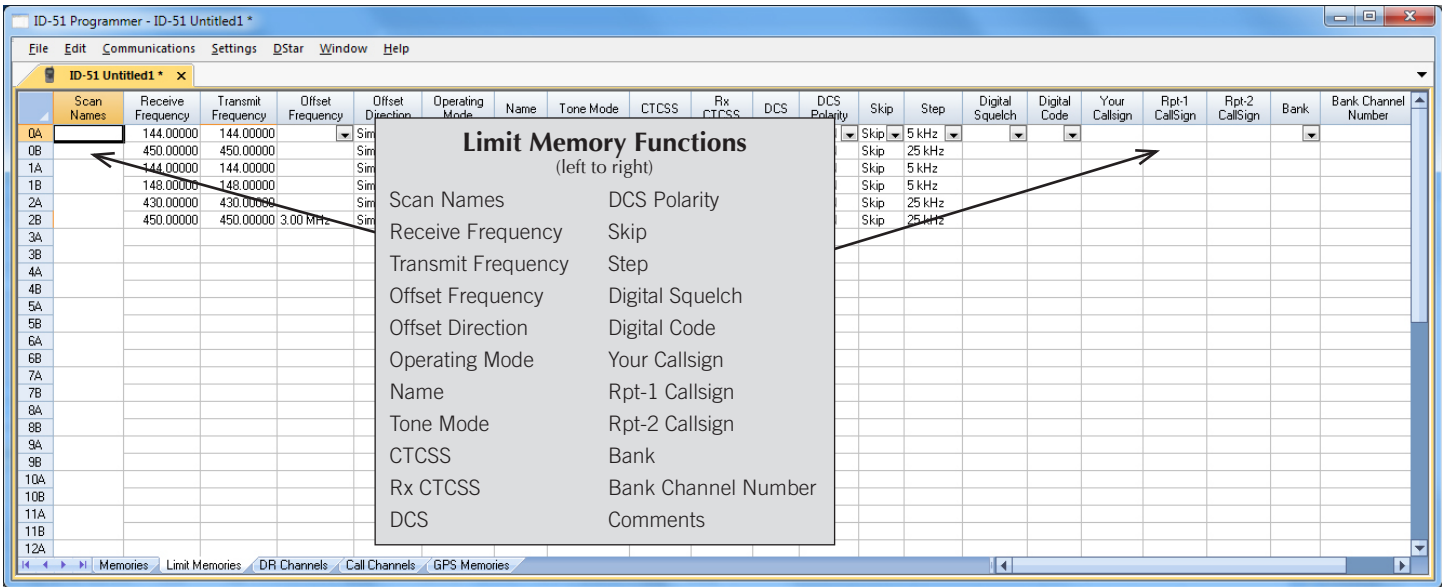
ID-51 Programmer - ID-51 Untitled1 *

File Edit Communications Settings DStar Window Help

ID-51 Untitled1 * ×

| | Scan Names | Receive Frequency | Transmit Frequency | Offset Frequency | Offset Direction | Operating Mode | Name | Tone Mode | CTCSS | Rx CTCSS | DCS | DCS Polarity | Skip | Step | Digital Squelch | Digital Code | Your Callsign | Rpt-1 CallSign | Rpt-2 CallSign | Bank | Bank Channel Number |
|---|---|---|---|---|---|---|---|---|---|---|---|---|---|---|---|---|---|---|---|---|---|
| 0A | | 144.00000 | 144.00000 | | Sim | | | | | | | | Skip | 5 kHz | | | | | | | |
| 0B | | 450.00000 | 450.00000 | | Sim | | | | | | | | Skip | 25 kHz | | | | | | | |
| 1A | | 144.00000 | 144.00000 | | Sim | | | | | | | | Skip | 5 kHz | | | | | | | |
| 1B | | 148.00000 | 148.00000 | | Sim | | | | | | | | Skip | 5 kHz | | | | | | | |
| 2A | | 430.00000 | 430.00000 | | Sim | | | | | | | | Skip | 25 kHz | | | | | | | |
| 2B | | 450.00000 | 450.00000 | 3.00 MHz | Sim | | | | | | | | Skip | 25 kHz | | | | | | | |
| 3A | | | | | | | | | | | | | | | | | | | | | |
| 3B | | | | | | | | | | | | | | | | | | | | | |
| 4A | | | | | | | | | | | | | | | | | | | | | |
| 4B | | | | | | | | | | | | | | | | | | | | | |
| 5A | | | | | | | | | | | | | | | | | | | | | |
| 5B | | | | | | | | | | | | | | | | | | | | | |
| 6A | | | | | | | | | | | | | | | | | | | | | |
| 6B | | | | | | | | | | | | | | | | | | | | | |
| 7A | | | | | | | | | | | | | | | | | | | | | |
| 7B | | | | | | | | | | | | | | | | | | | | | |
| 8A | | | | | | | | | | | | | | | | | | | | | |
| 8B | | | | | | | | | | | | | | | | | | | | | |
| 9A | | | | | | | | | | | | | | | | | | | | | |
| 9B | | | | | | | | | | | | | | | | | | | | | |
| 10A | | | | | | | | | | | | | | | | | | | | | |
| 10B | | | | | | | | | | | | | | | | | | | | | |
| 11A | | | | | | | | | | | | | | | | | | | | | |
| 11B | | | | | | | | | | | | | | | | | | | | | |
| 12A | | | | | | | | | | | | | | | | | | | | | |

Limit Memory Functions
(left to right)

Scan Names
Receive Frequency
Transmit Frequency
Offset Frequency
Offset Direction
Operating Mode
Name
Tone Mode
CTCSS
Rx CTCSS
DCS

DCS Polarity
Skip
Step
Digital Squelch
Digital Code
Your Callsign
Rpt-1 Callsign
Rpt-2 Callsign
Bank
Bank Channel Number
Comments

Memories | Limit Memories | DR Channels | Call Channels | GPS Memories